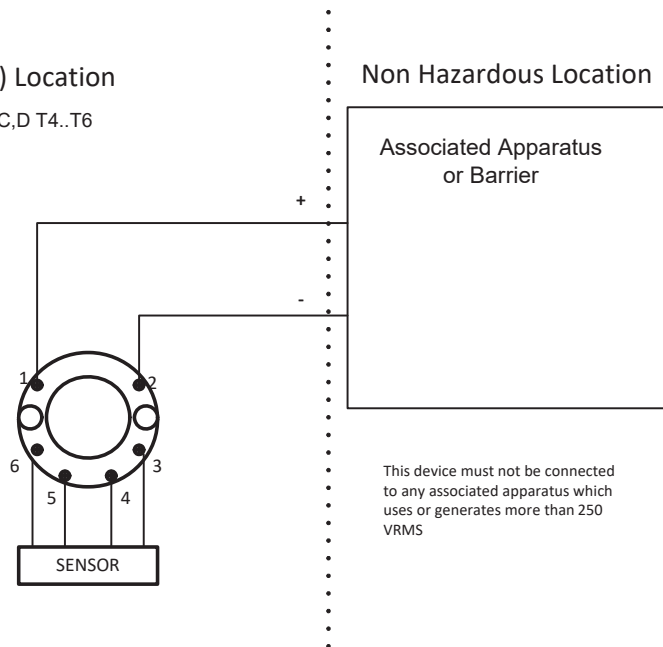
) Location

C,D T4..T6

Non Hazardous Location

Associated Apparatus or Barrier

+

-

1

2

6

3

5

4

SENSOR

This device must not be connected to any associated apparatus which uses or generates more than 250 VRMS